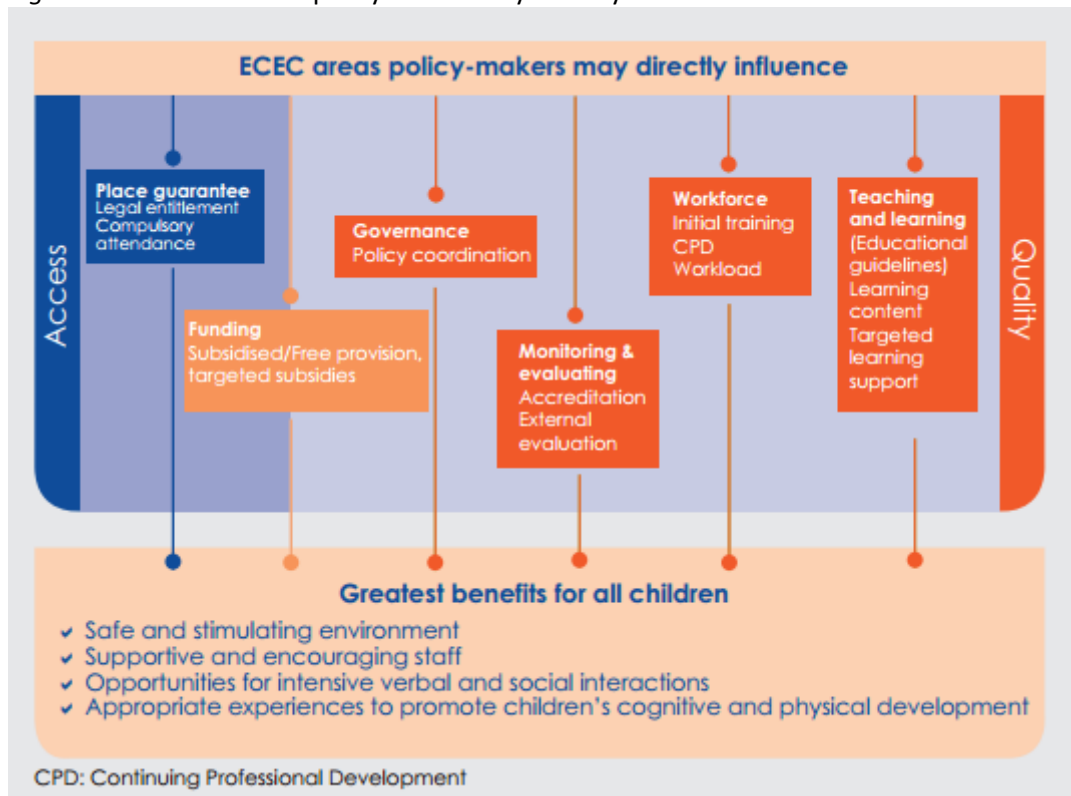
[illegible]

ECEC areas policy-makers may directly influence

Access

Place guarantee
Legal entitlement
Compulsory attendance

Funding
Subsidised/Free provision, targeted subsidies

Governance
Policy coordination

Monitoring & evaluating
Accreditation
External evaluation

Workforce
Initial training
CPD
Workload

Teaching and learning
(Educational guidelines)
Learning content
Targeted learning support

Quality

Greatest benefits for all children
✓ Safe and stimulating environment
✓ Supportive and encouraging staff
✓ Opportunities for intensive verbal and social interactions
✓ Appropriate experiences to promote children's cognitive and physical development

CPD: Continuing Professional Development